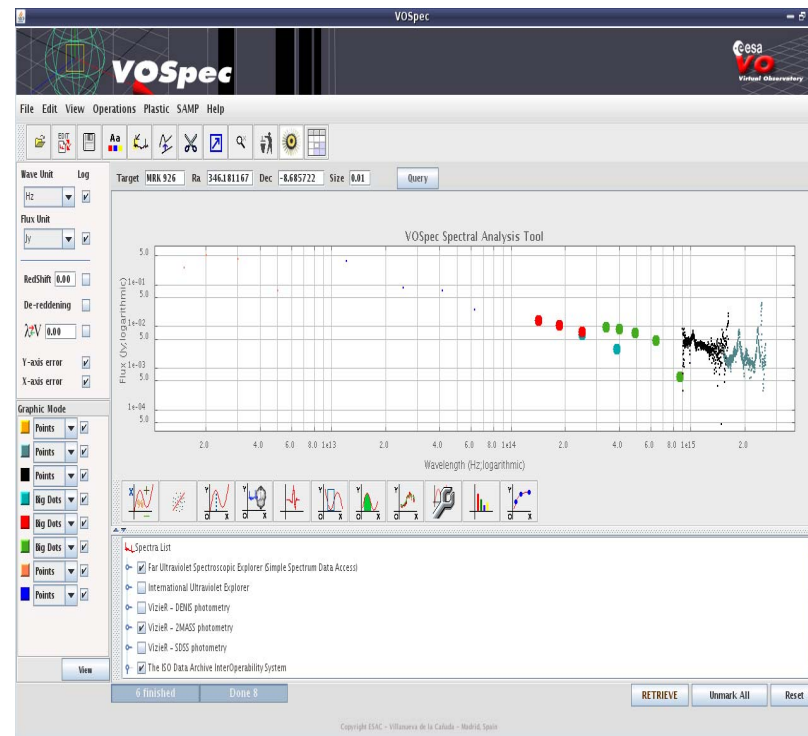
VOSpec

VOSpec

esa VO Virtual Observatory

File Edit View Operations Plastic SAMP Help

Aa

Wave Unit Log
Hz
Flux Unit
Jy

RedShift 0.00
De-reddening
$\lambda$V 0.00

Y-axis error
X-axis error

Graphic Mode
Points
Points
Points
Big Dots
Big Dots
Big Dots
Points
Points

View

Target MRK 926 Ra 346.181167 Dec -8.685722 Size 0.01 Query

VOSpec Spectral Analysis Tool

Flux (Jy;logarithmic)
5.0
1e-01
5.0
1e-02
5.0
1e-03
5.0
1e-04
5.0

2.0 4.0 6.0 8.0 1e13 2.0 4.0 6.0 8.0 1e14 2.0 4.0 6.0 8.0 1e15 2.0

Wavelength (Hz;logarithmic)

Spectra List
Far Ultraviolet Spectroscopic Explorer (Simple Spectrum Data Access)
International Ultraviolet Explorer
VizieR - DENIS photometry
VizieR - 2MASS photometry
VizieR - SDSS photometry
The ISO Data Archive InterOperability System

6 finished Done 8

RETRIEVE Unmark All Reset

Copyright ESAC - Villanueva de la Cañada - Madrid, Spain